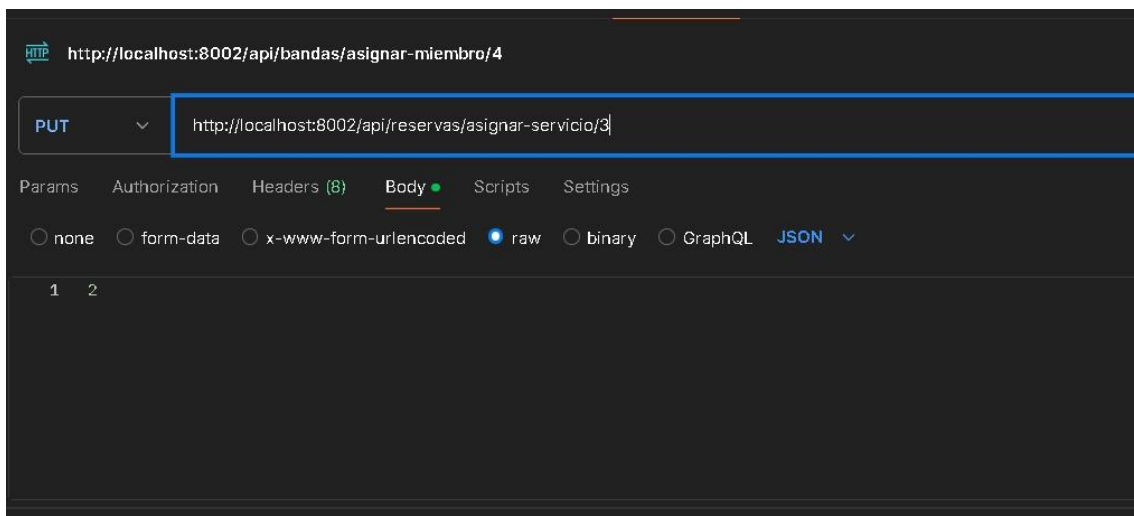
HTTP http://localhost:8002/api/bandas/asignar-miembro/4

PUT http://localhost:8002/api/reservas/asignar-servicio/3

Params Authorization Headers (8) Body Scripts Settings

none form-data x-www-form-urlencoded raw binary GraphQL JSON

1 2